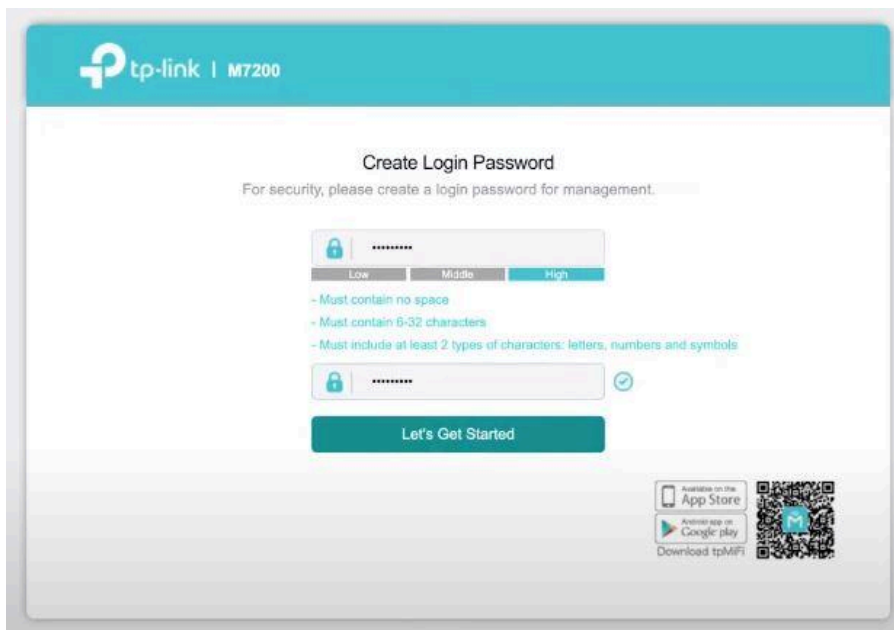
tp-link | M7200

Create Login Password

For security, please create a login password for management.

••••••••••

Low Middle High

- Must contain no space

- Must contain 6-32 characters

- Must include at least 2 types of characters: letters, numbers and symbols

••••••••••

Let's Get Started

Available on the App Store

Android app on Google play

Download tpMiFi